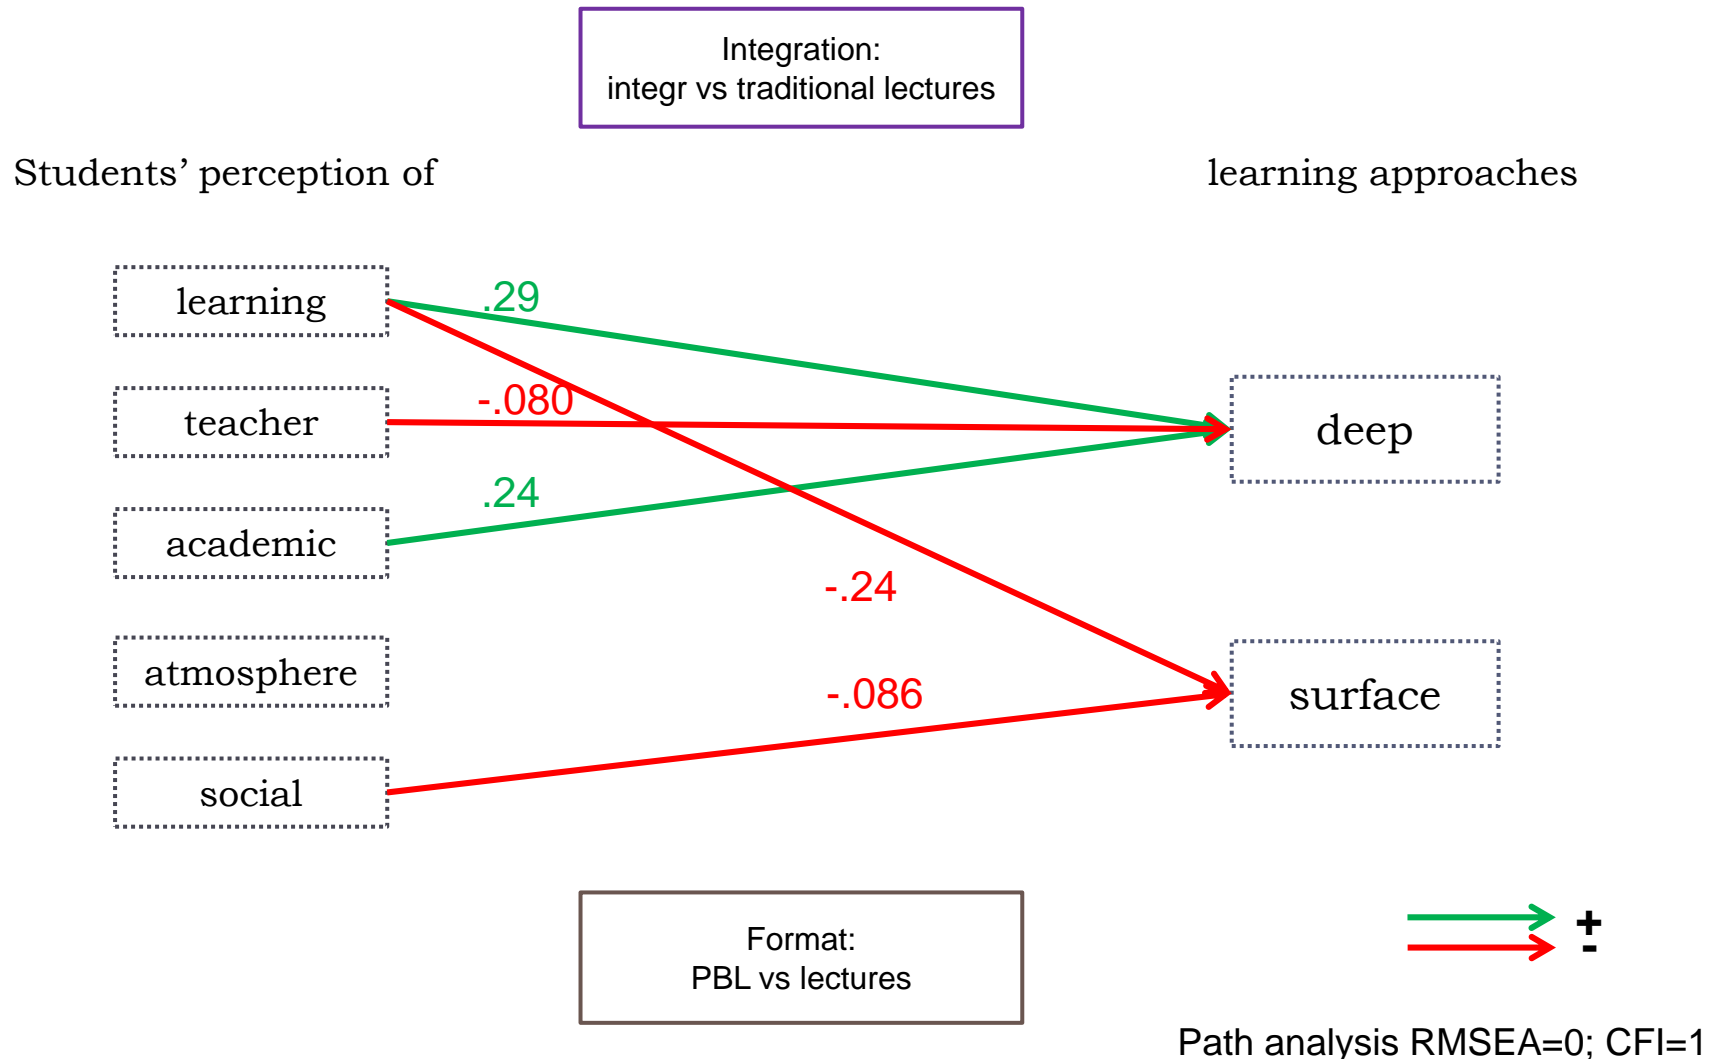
Integration:
integr vs traditional lectures

Students' perception of

learning approaches

learning

teacher

academic

atmosphere

social

.29

-.080

.24

-.24

-.086

deep

surface

Format:
PBL vs lectures

+

-

Path analysis RMSEA=0; CFI=1